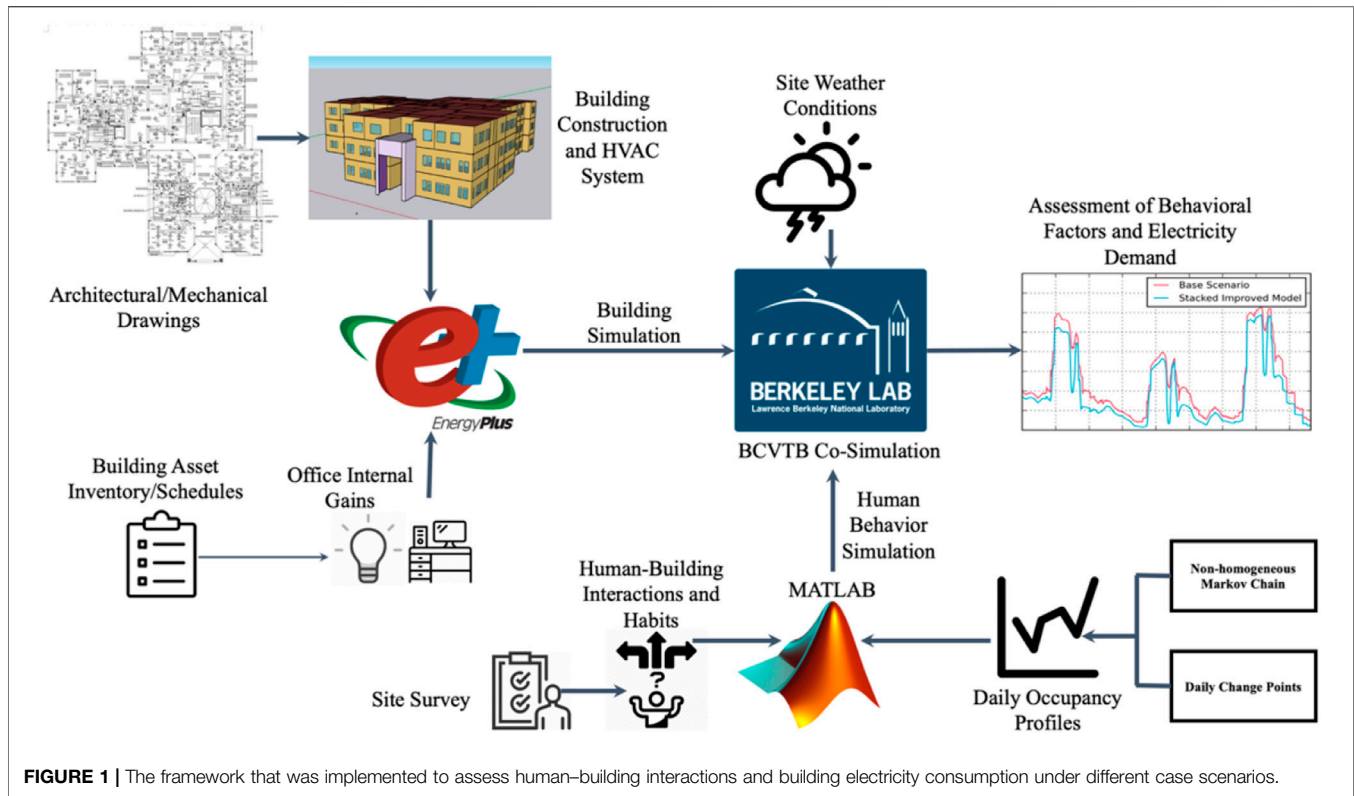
Building Construction and HVAC System

Architectural/Mechanical Drawings

Site Weather Conditions

Assessment of Behavioral Factors and Electricity Demand

Base Scenario
Stacked Improved Model

Building Simulation

EnergyPlus

BERKELEY LAB
Lawrence Berkeley National Laboratory

BCVTB Co-Simulation

Building Asset Inventory/Schedules

Office Internal Gains

Human Behavior Simulation

Human-Building Interactions and Habits

MATLAB

Non-homogeneous Markov Chain

Daily Change Points

Site Survey

Daily Occupancy Profiles

**FIGURE 1 |** The framework that was implemented to assess human–building interactions and building electricity consumption under different case scenarios.